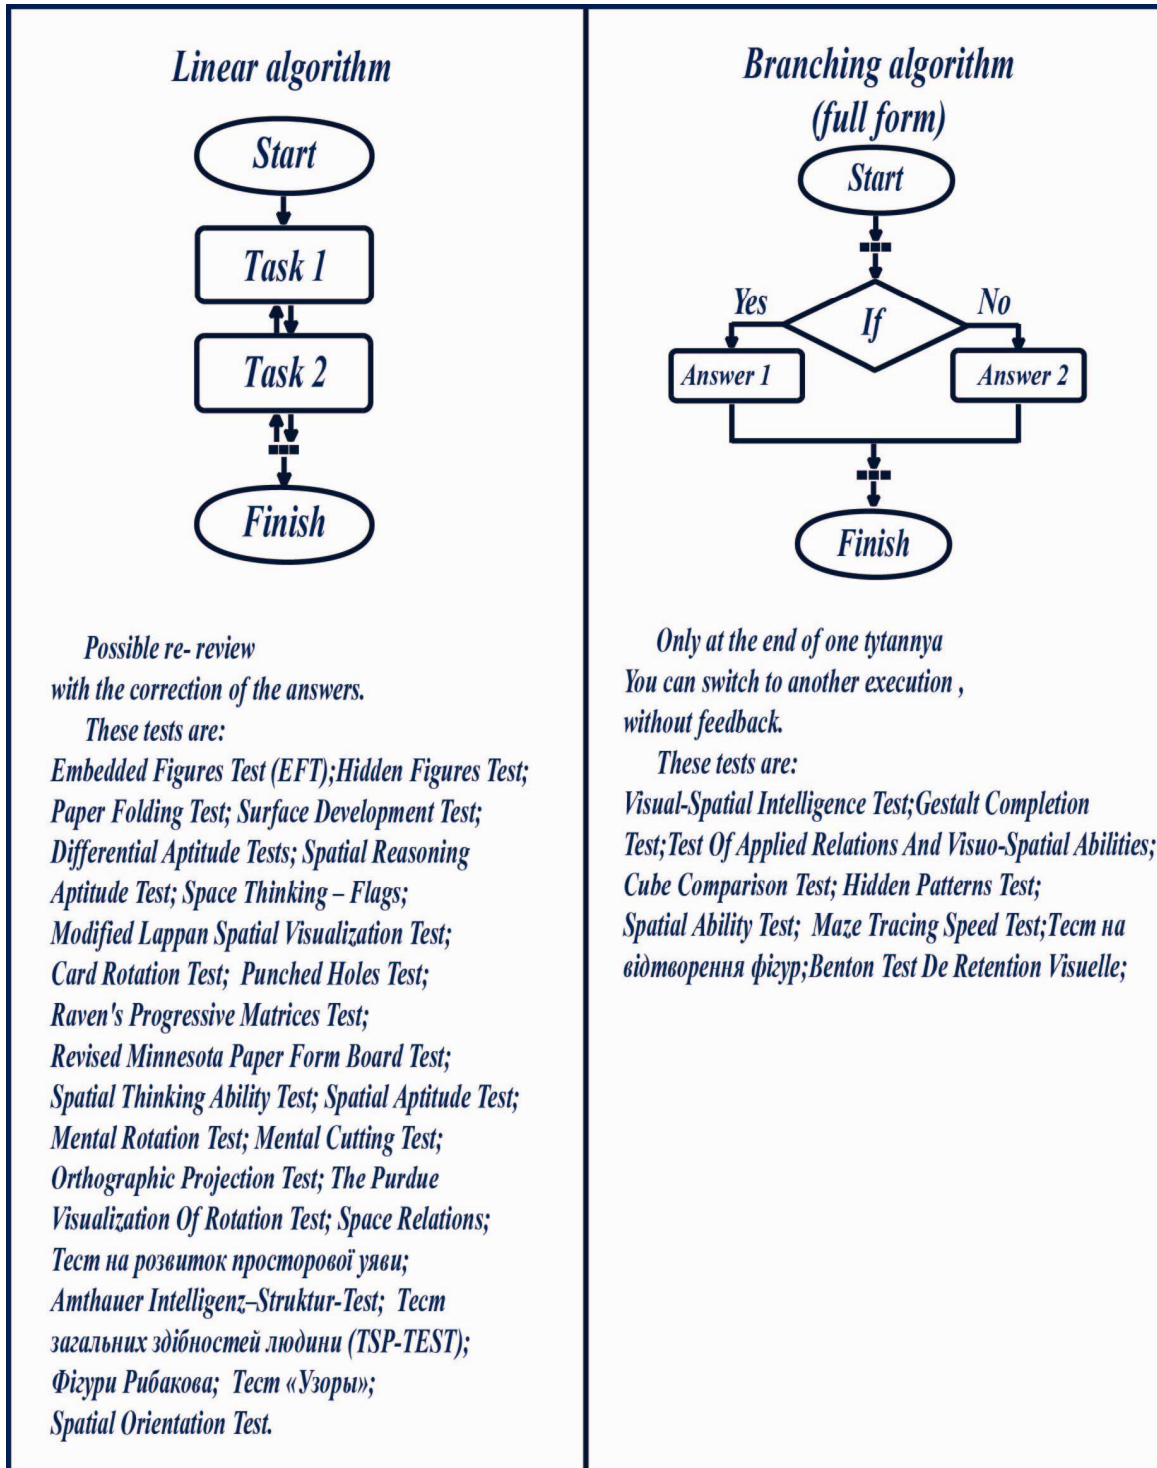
Linear algorithm

Start

Task 1

Task 2

Finish

Possible re- review with the correction of the answers.

These tests are:
Embedded Figures Test (EFT);Hidden Figures Test; Paper Folding Test; Surface Development Test; Differential Aptitude Tests; Spatial Reasoning Aptitude Test; Space Thinking – Flags; Modified Lappan Spatial Visualization Test; Card Rotation Test; Punched Holes Test; Raven's Progressive Matrices Test; Revised Minnesota Paper Form Board Test; Spatial Thinking Ability Test; Spatial Aptitude Test; Mental Rotation Test; Mental Cutting Test; Orthographic Projection Test; The Purdue Visualization Of Rotation Test; Space Relations; Тест на розвиток просторової уяви; Amthauer Intelligenz–Struktur-Test; Тест загальних здібностей людини (TSP-TEST); Фігури Рибакова; Тест «Узоры»; Spatial Orientation Test.

Branching algorithm (full form)

Start

Yes

If

No

Answer 1

Answer 2

Finish

Only at the end of one tytannya You can switch to another execution , without feedback.

These tests are:
Visual-Spatial Intelligence Test;Gestalt Completion Test;Test Of Applied Relations And Visuo-Spatial Abilities; Cube Comparison Test; Hidden Patterns Test; Spatial Ability Test; Maze Tracing Speed Test;Тест на відтворення фігур;Benton Test De Retention Visuelle;